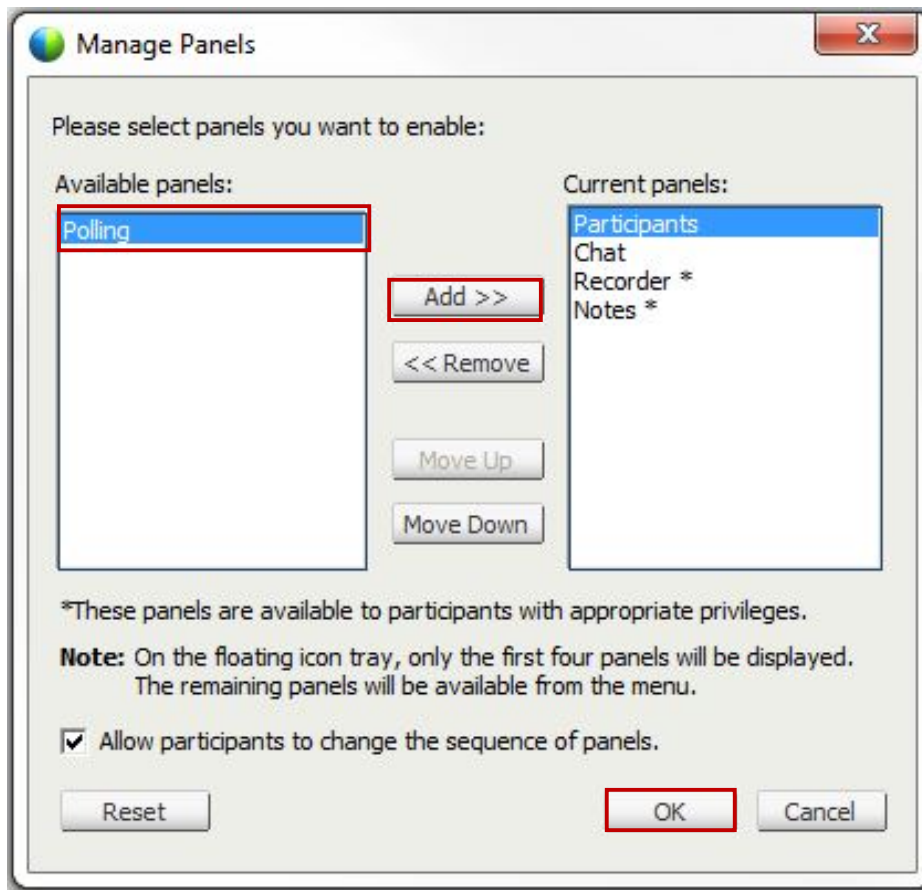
Manage Panels

Please select panels you want to enable:

Available panels:

Polling

Add >>

<< Remove

Move Up

Move Down

Current panels:

Participants
Chat
Recorder *
Notes *

*These panels are available to participants with appropriate privileges.

**Note:** On the floating icon tray, only the first four panels will be displayed. The remaining panels will be available from the menu.

Allow participants to change the sequence of panels.

Reset

OK

Cancel